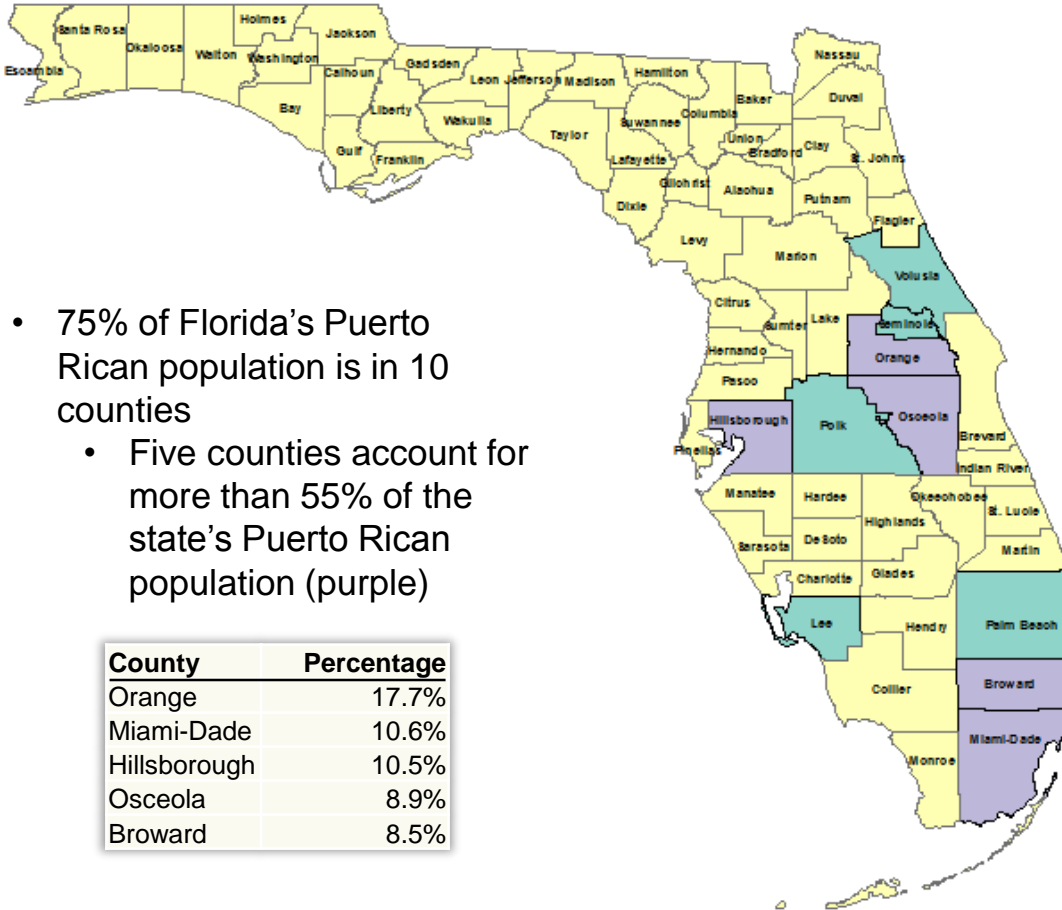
Escambia
Santa Rosa
Okaloosa
Walton
Holmes
Washington
Jackson
Calhoun
Bay
Gadsden
Liberty
Gulf
Franklin
Wakulla
Leon
Jefferson
Madison
Hamilton
Taylor
Suwannee
Columbia
Baker
Nassau
Duval
Union
Bradford
Clay
St. Johns
Lafayette
Gilchrist
Alachua
Putnam
Dixie
Flagler
Levy
Marion
Volusia
Citrus
Sumter
Lake
Seminole
Hernando
Orange
Pasco
Hillsborough
Polk
Osceola
Pinellas
Brevard
Indian River
Manatee
Hardee
Okeechobee
St. Lucie
Highlands
Sarasota
DeSoto
Martin
Charlotte
Glades
Lee
Hendry
Palm Beach
Broward
Collier
Miami-Dade
Monroe

• 75% of Florida's Puerto Rican population is in 10 counties
• Five counties account for more than 55% of the state's Puerto Rican population (purple)

| County | Percentage |
|---|---|
| Orange | 17.7% |
| Miami-Dade | 10.6% |
| Hillsborough | 10.5% |
| Osceola | 8.9% |
| Broward | 8.5% |